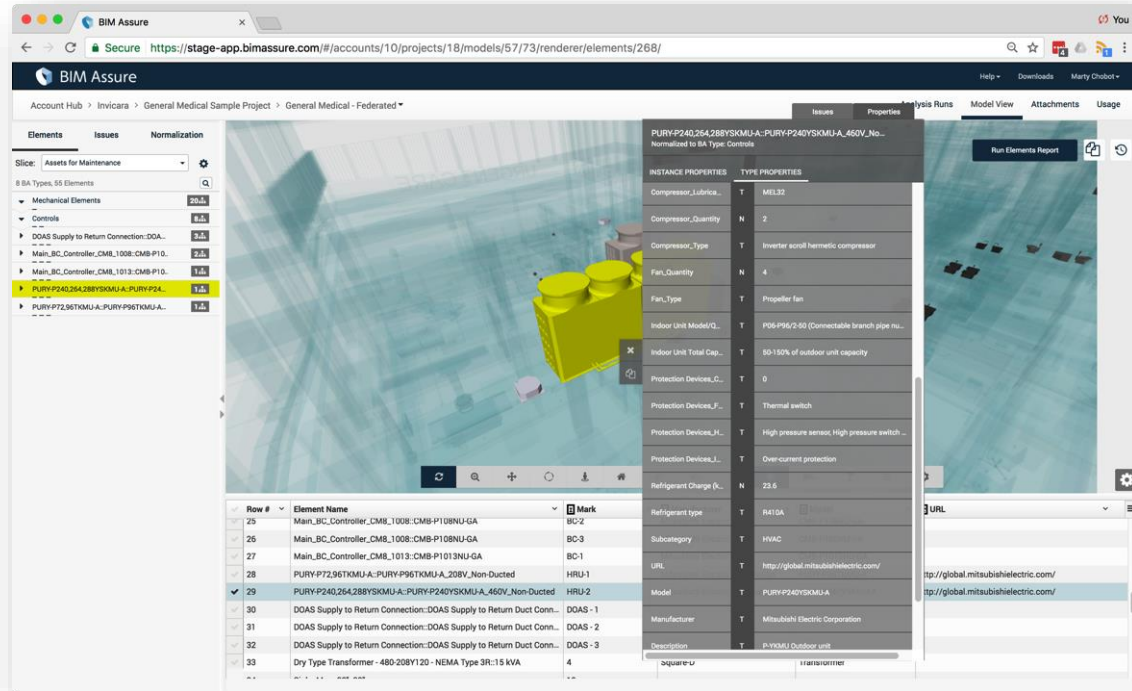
BIM Assure ×

You

Secure https://stage-app.bimassure.com/#/accounts/10/projects/18/models/57/73/renderer/elements/268/

BIM Assure

Help ▾ Downloads Marty Chobot ▾

Account Hub > Invicara > General Medical Sample Project > General Medical - Federated ▾

Issues Properties

Analysis Runs Model View Attachments Usage

Elements Issues Normalization

Slice: Assets for Maintenance

8 BA Types, 55 Elements

Mechanical Elements 20

Controls 8

DOAS Supply to Return Connection::DOA... 3

Main_BC_Controller_CMB_1008::CMB-P10... 2

Main_BC_Controller_CMB_1013::CMB-P10... 1

PURY-P240,264,288YSKMU-A::PURY-P24... 1

PURY-P72,96TKMU-A::PURY-P96TKMU-A... 1

PURY-P240,264,288YSKMU-A::PURY-P240YSKMU-A_460V_No...
Normalized to BA Type: Controls

INSTANCE PROPERTIES TYPE PROPERTIES

| | | |
|---|---|---|
| Compressor_Lubrica... | T | MEL32 |
| Compressor_Quantity | N | 2 |
| Compressor_Type | T | Inverter scroll hermetic compressor |
| Fan_Quantity | N | 4 |
| Fan_Type | T | Propeller fan |
| Indoor Unit Model/Q... | T | P06-P96/2-50 (Connectable branch pipe nu... |
| Indoor Unit Total Cap... | T | 50-150% of outdoor unit capacity |
| Protection Devices_C... | T | 0 |
| Protection Devices_F... | T | Thermal switch |
| Protection Devices_H... | T | High pressure sensor, High pressure switch ... |
| Protection Devices_I... | T | Over-current protection |
| Refrigerant Charge (k... | N | 23.6 |
| Refrigerant type | T | R410A |
| Subcategory | T | HVAC |
| URL | T | http://global.mitsubishielectric.com/ |
| Model | T | PURY-P240YSKMU-A |
| Manufacturer | T | Mitsubishi Electric Corporation |
| Description | T | P-YKMU Outdoor unit |

Run Elements Report

| Row # | Element Name | Mark | URL |
|---|---|---|---|
| 25 | Main_BC_Controller_CMB_1008::CMB-P108NU-GA | BC-2 | |
| 26 | Main_BC_Controller_CMB_1008::CMB-P108NU-GA | BC-3 | |
| 27 | Main_BC_Controller_CMB_1013::CMB-P1013NU-GA | BC-1 | |
| 28 | PURY-P72,96TKMU-A::PURY-P96TKMU-A_208V_Non-Ducted | HRU-1 | http://global.mitsubishielectric.com/ |
| 29 | PURY-P240,264,288YSKMU-A::PURY-P240YSKMU-A_460V_Non-Ducted | HRU-2 | http://global.mitsubishielectric.com/ |
| 30 | DOAS Supply to Return Connection::DOAS Supply to Return Duct Conn... | DOAS - 1 | |
| 31 | DOAS Supply to Return Connection::DOAS Supply to Return Duct Conn... | DOAS - 2 | |
| 32 | DOAS Supply to Return Connection::DOAS Supply to Return Duct Conn... | DOAS - 3 | |
| 33 | Dry Type Transformer - 480-208Y120 - NEMA Type 3R::15 kVA | 4 | Square-D Transformer |